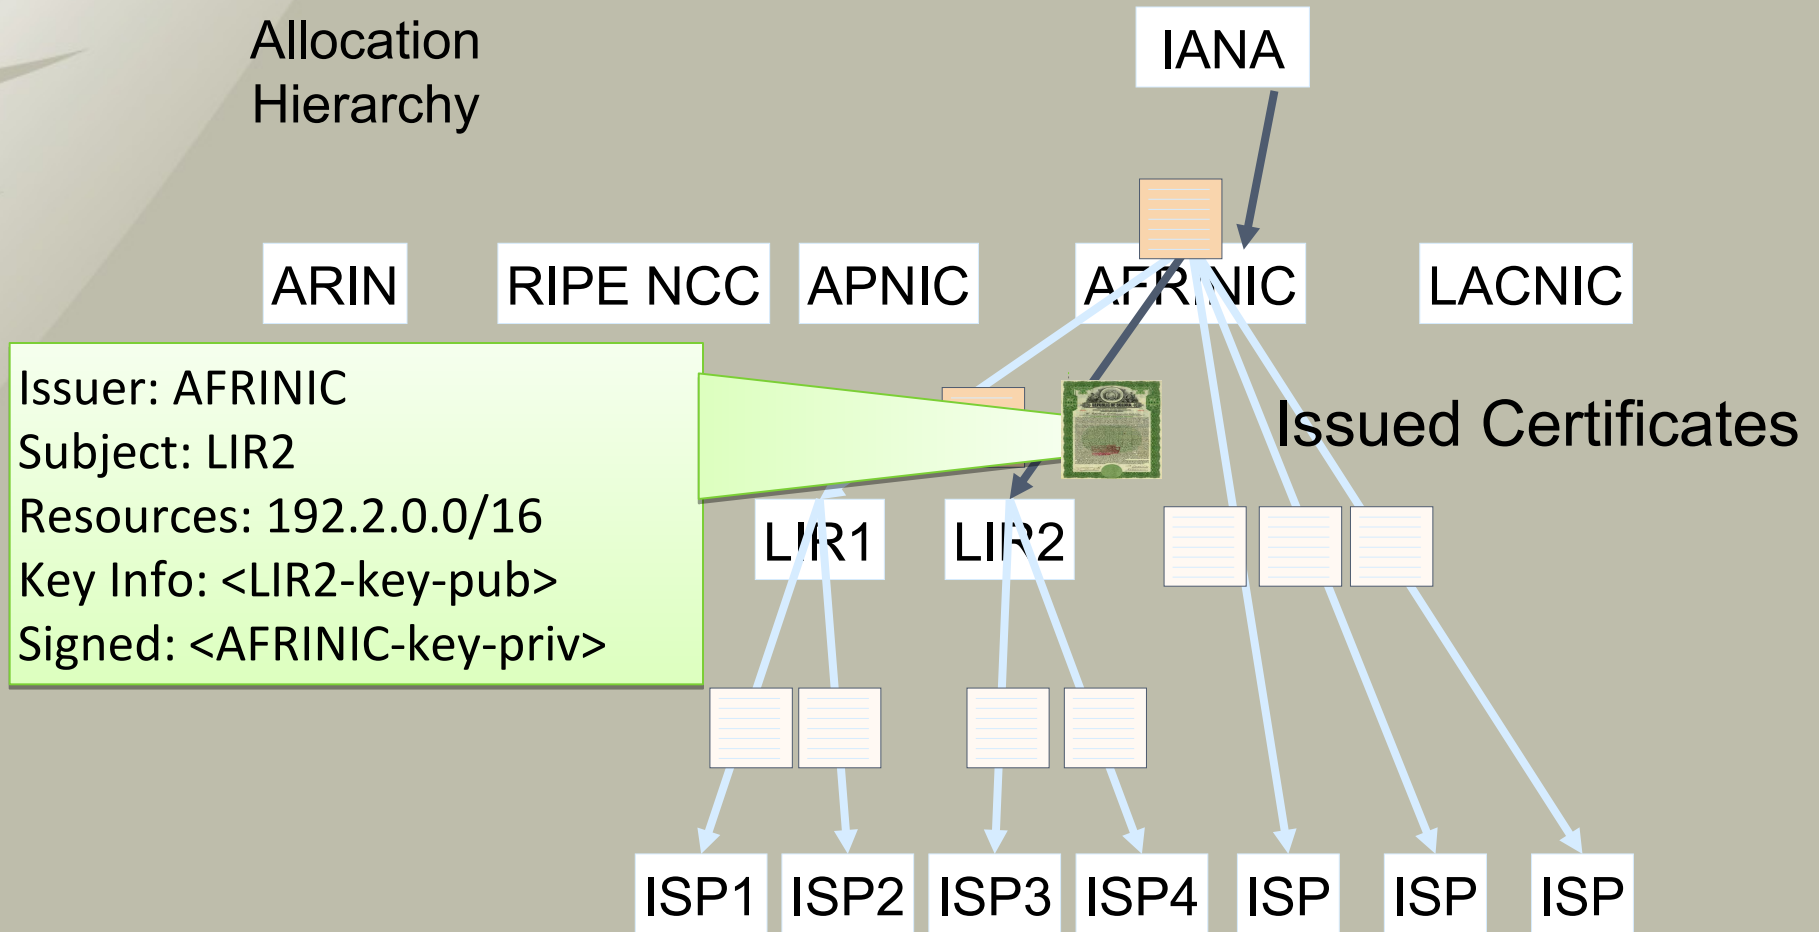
Allocation Hierarchy

IANA

ARIN RIPE NCC APNIC AFRINIC LACNIC

Issuer: AFRINIC
Subject: LIR2
Resources: 192.2.0.0/16
Key Info: <LIR2-key-pub>
Signed: <AFRINIC-key-priv>

Issued Certificates

LIR1 LIR2

ISP1 ISP2 ISP3 ISP4 ISP ISP ISP